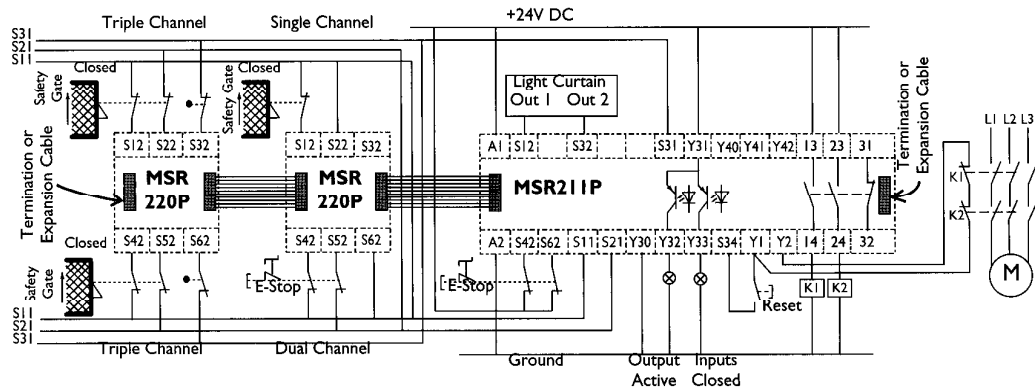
Triple Channel

Single Channel

+24V DC

S31
S21
S11

Closed

Safety Gate

Closed

Safety Gate

Light Curtain
Out 1 Out 2

S12 S22 S32

S12 S22 S32

A1 S12 S32 S31 Y31 Y40 Y41 Y42 13 23 31

Termination or Expansion Cable

MSR 220P

MSR 220P

MSR211P

Termination or Expansion Cable

L1 L2 L3

K1

K2

M

Closed

Safety Gate

S42 S52 S62

S42 S52 S62

A2 S42 S62 S11 S21 Y30 Y32 Y33 S34 Y1 Y2 14 24 32

E-Stop

E-Stop

Reset

K1 K2

S11
S21
S31

Triple Channel

Dual Channel

Ground

Output Active

Inputs Closed